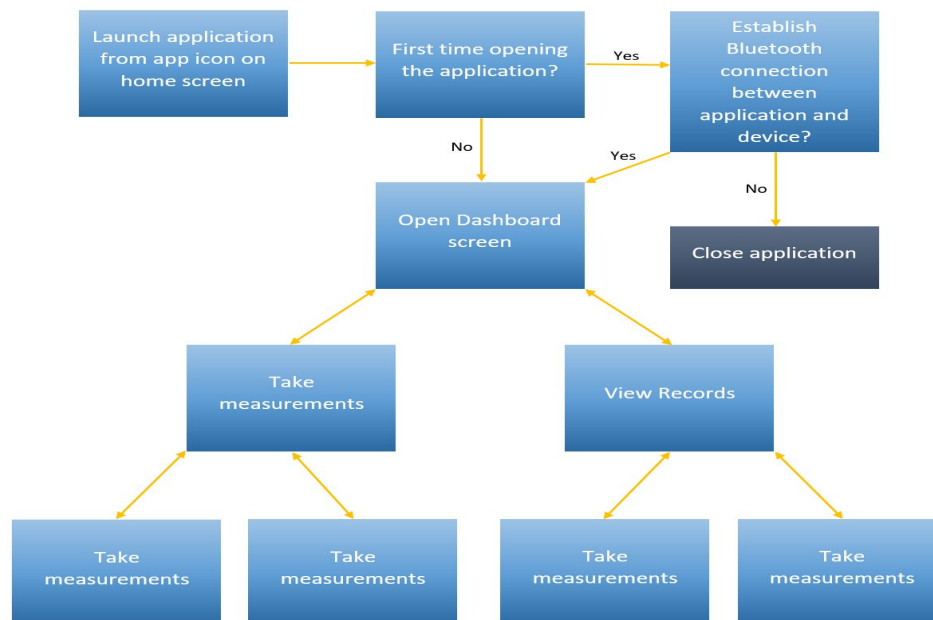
Launch application from app icon on home screen

First time opening the application?

Yes

Establish Bluetooth connection between application and device?

No

Yes

Open Dashboard screen

No

Close application

Take measurements

View Records

Take measurements

Take measurements

Take measurements

Take measurements